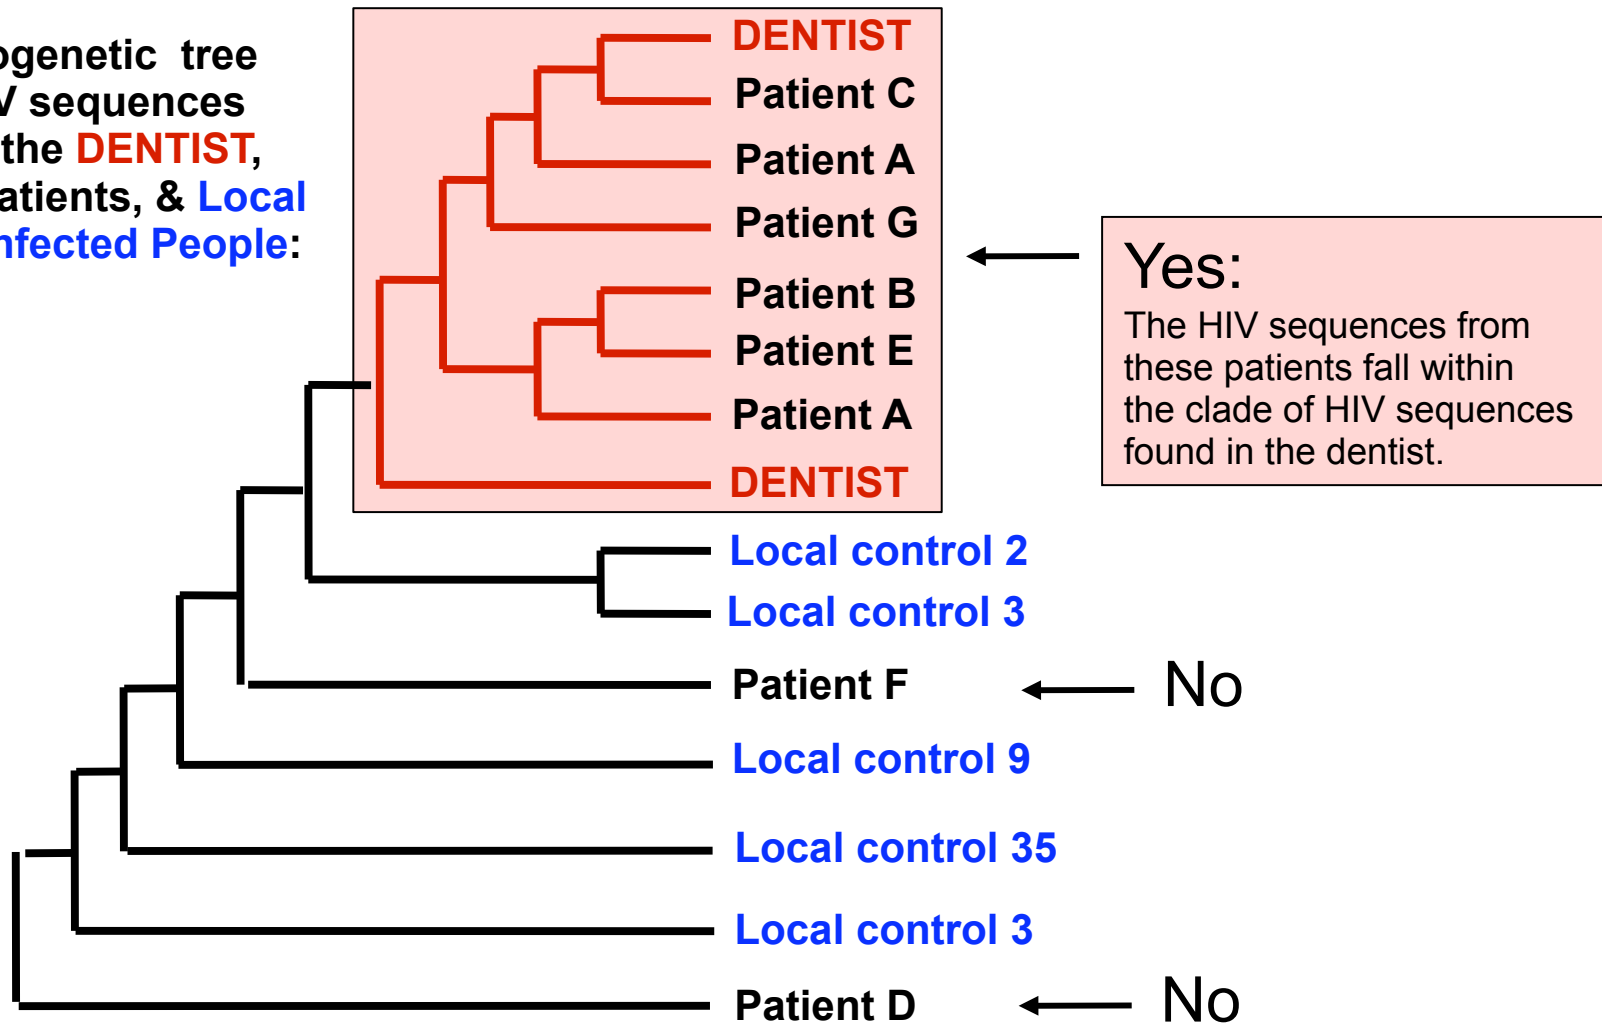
ogenetic tree
V sequences
the DENTIST,
atients, & Local
nfected People:

DENTIST
Patient C
Patient A
Patient G
Patient B
Patient E
Patient A
DENTIST

Yes:
The HIV sequences from these patients fall within the clade of HIV sequences found in the dentist.

Local control 2
Local control 3
Patient F
No
Local control 9
Local control 35
Local control 3
Patient D
No